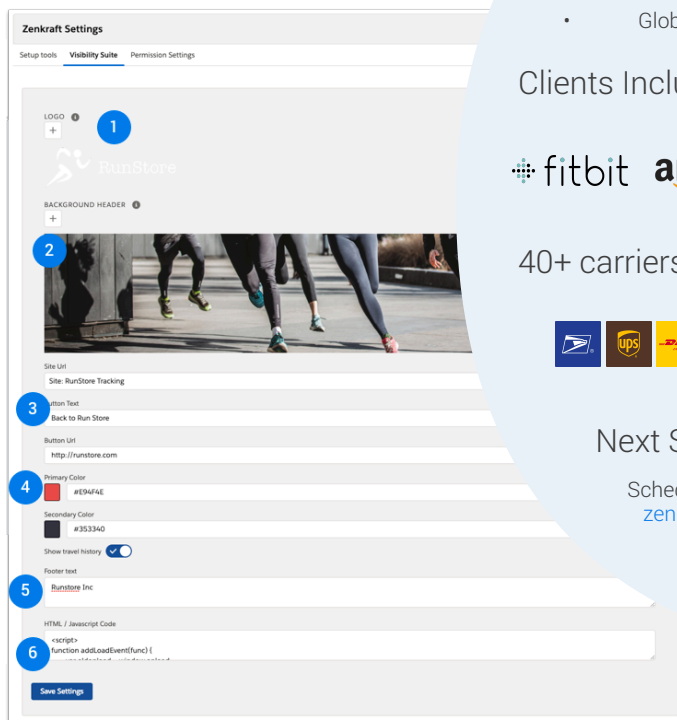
Zenkraft Settings

Setup tools | Visibility Suite | Permission Settings

LOGO

1

RunStore

BACKGROUND HEADER

2

Site Url

Site: RunStore Tracking

3

Button Text

Back to Run Store

Button Url

http://runstore.com

4

Primary Color

#E94F4E

Secondary Color

#353340

Show travel history

Footer text

5

Runstore Inc

HTML / Javascript Code

6

<script>
function addLoadEvent(func) {

Save Settings

• Glob

Clients Inclu

fitbit a

40+ carriers

ups

Next S

Schec

zen